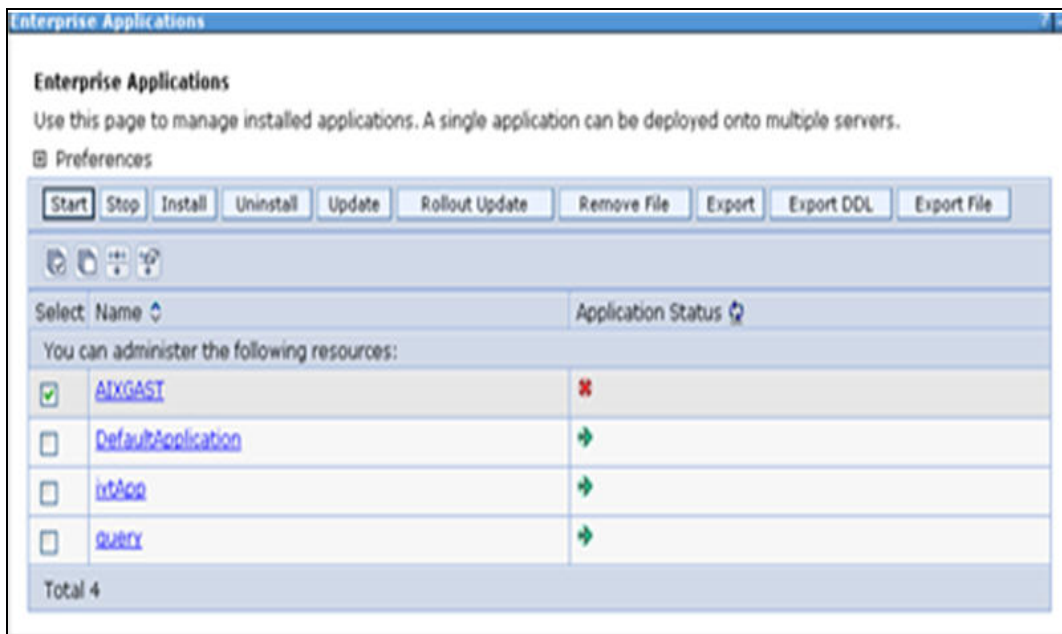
Enterprise Applications

Enterprise Applications

Use this page to manage installed applications. A single application can be deployed onto multiple servers.

⊞ Preferences

Start Stop Install Uninstall Update Rollout Update Remove File Export Export DDL Export File

| Select | Name | Application Status |
|---|---|---|
| You can administer the following resources: | | |
| ☑ | AIXGAST | |
| ☐ | DefaultApplication | |
| ☐ | ivtApp | |
| ☐ | query | |
| Total 4 | | |